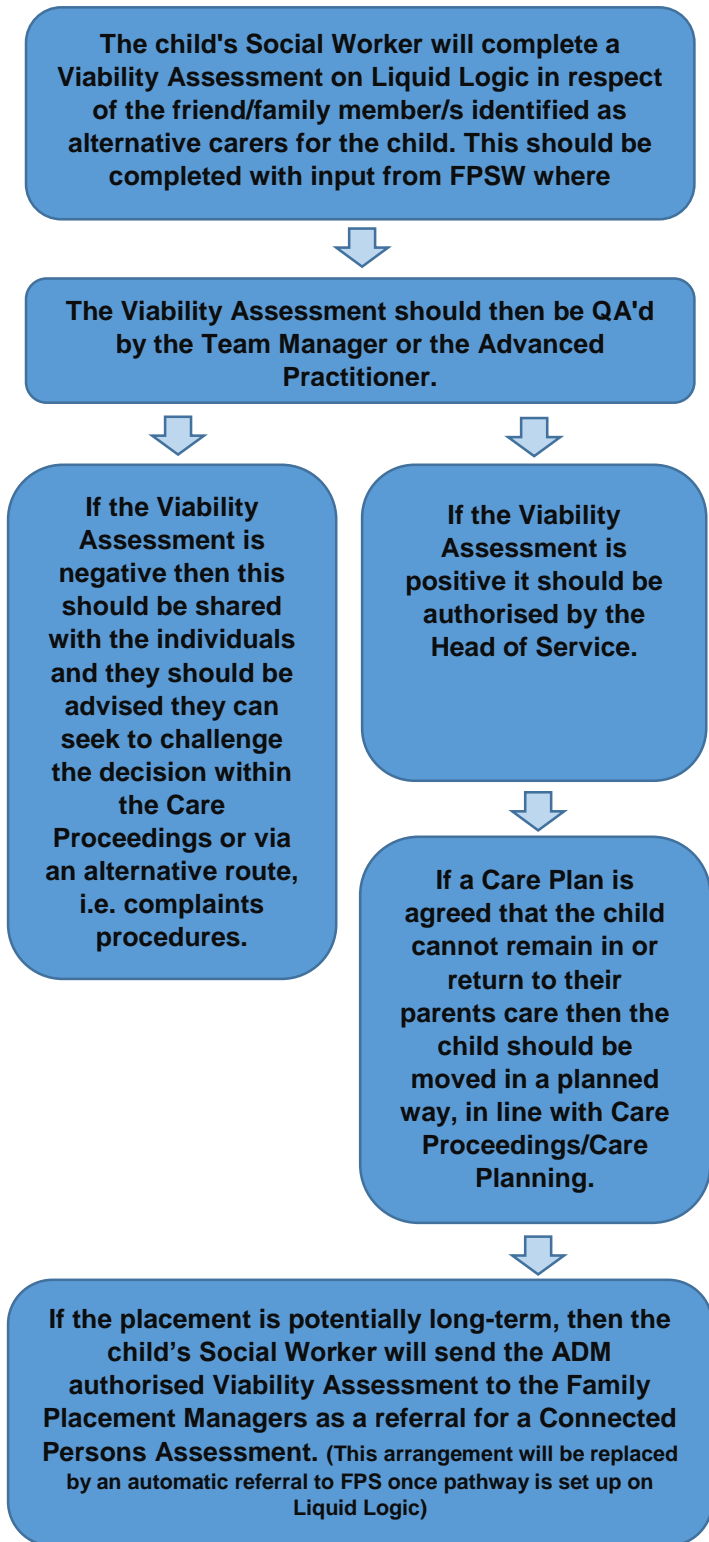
The child's Social Worker will complete a Viability Assessment on Liquid Logic in respect of the friend/family member/s identified as alternative carers for the child. This should be completed with input from FPSW where

The Viability Assessment should then be QA'd by the Team Manager or the Advanced Practitioner.

If the Viability Assessment is negative then this should be shared with the individuals and they should be advised they can seek to challenge the decision within the Care Proceedings or via an alternative route, i.e. complaints procedures.

If the Viability Assessment is positive it should be authorised by the Head of Service.

If a Care Plan is agreed that the child cannot remain in or return to their parents care then the child should be moved in a planned way, in line with Care Proceedings/Care Planning.

If the placement is potentially long-term, then the child's Social Worker will send the ADM authorised Viability Assessment to the Family Placement Managers as a referral for a Connected Persons Assessment. (This arrangement will be replaced by an automatic referral to FPS once pathway is set up on Liquid Logic)